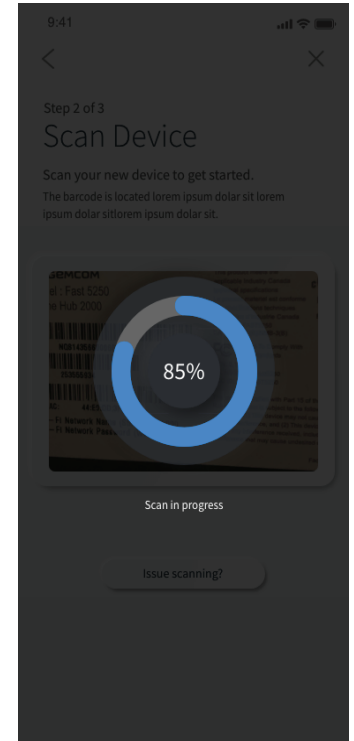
9:41

Step 2 of 3

Scan Device

Scan your new device to get started.

The barcode is located lorem ipsum dolar sit lorem ipsum dolar sitlorem ipsum dolar sit.

gemcom
al : Fast 5250
e Hub 2000

85%

Scan in progress

Issue scanning?